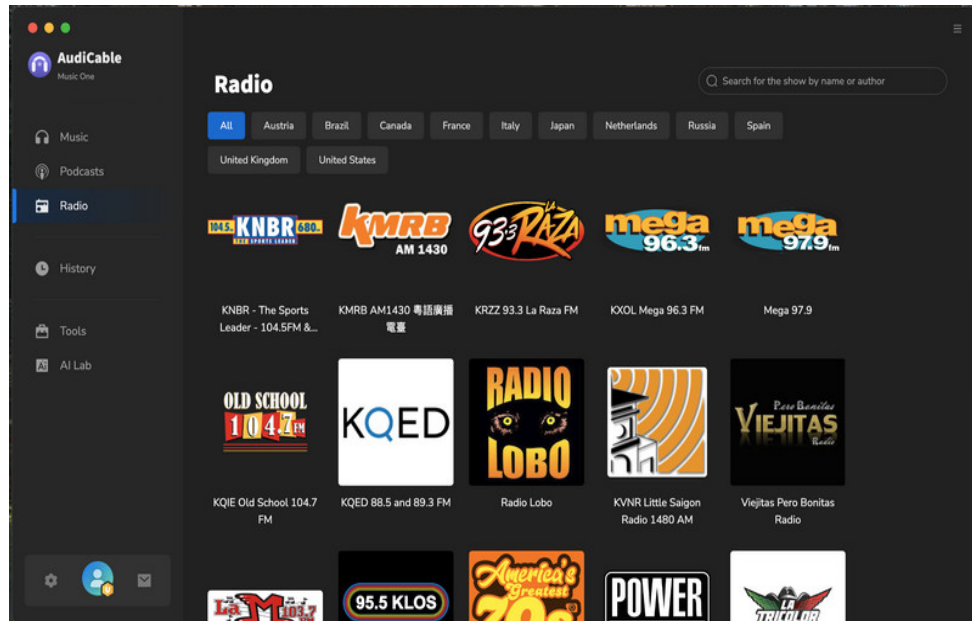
AudiCable
Music One

Music
Podcasts
Radio
History
Tools
AI Lab

Radio

Search for the show by name or author

All
Austria
Brazil
Canada
France
Italy
Japan
Netherlands
Russia
Spain
United Kingdom
United States

104.5 KNBR 680 THE SPORTS LEADER
KNBR - The Sports Leader - 104.5FM &...

KMRB AM 1430
KMRB AM1430 粵語廣播電臺

93.3 LA RAZA
KRZZ 93.3 La Raza FM

mega 96.3 fm
KXOL Mega 96.3 FM

mega 97.9 fm
Mega 97.9

OLD SCHOOL 104.7 FM
KQIE Old School 104.7 FM

KQED
KQED 88.5 and 89.3 FM

RADIO LOBO
Radio Lobo

KVNR Little Saigon Radio 1480 AM

Pero Bonitas VIEJITAS Radio
Viejitas Pero Bonitas Radio

La M 103.7
95.5 KLOS
America's Greatest 70s
POWER
LA TRICOLOR